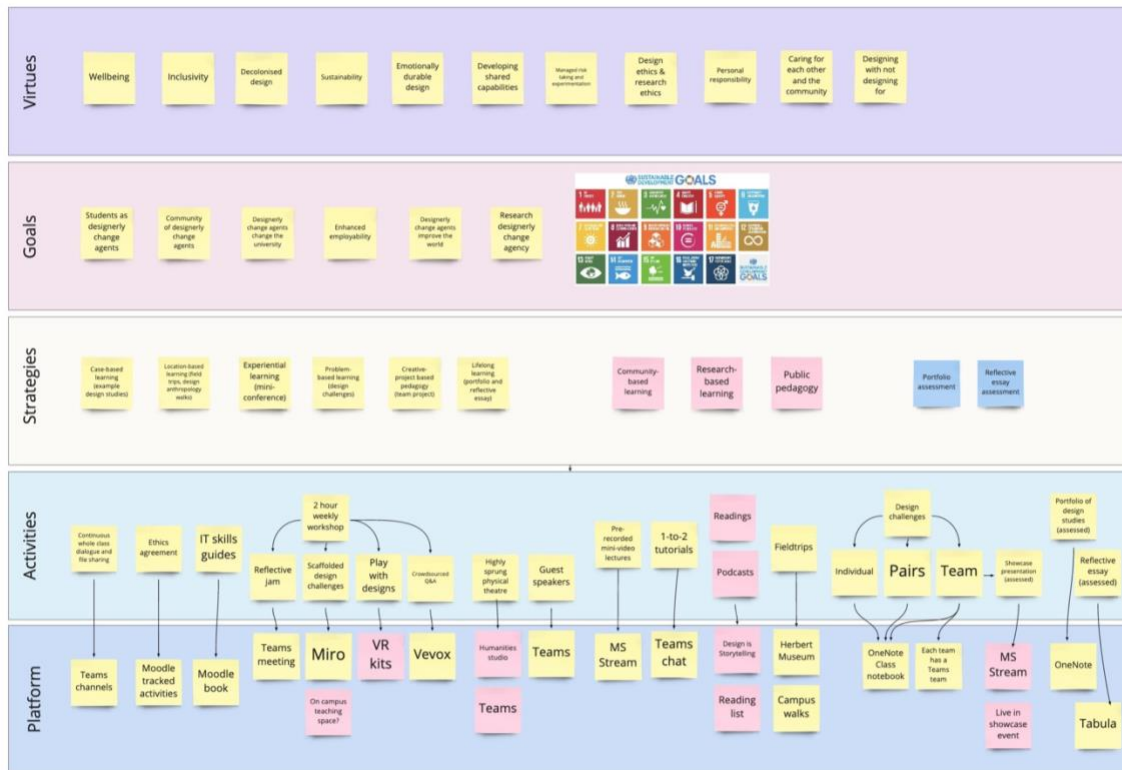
Virtues

Wellbeing

Inclusivity

Decolonised design

Sustainability

Emotionally durable design

Developing shared capabilities

Managed risk taking and experimentation

Design ethics & research ethics

Personal responsibility

Caring for each other and the community

Designing with not designing for

Goals

Students as designerly change agents

Community of designerly change agents

Designerly change agents change the university

Enhanced employability

Designerly change agents improve the world

Research designerly change agency

SUSTAINABLE DEVELOPMENT GOALS

Strategies

Case-based learning (example design studies)

Location-based learning (field trips, design anthropology walks)

Experiential learning (mini-conference)

Problem-based learning (design challenges)

Creative-project based pedagogy (team project)

Lifelong learning (portfolio and reflective essay)

Community-based learning

Research-based learning

Public pedagogy

Portfolio assessment

Reflective essay assessment

Activities

Continuous whole class dialogue and file sharing

Ethics agreement

IT skills guides

2 hour weekly workshop

Reflective jam

Scaffolded design challenges

Play with designs

Crowdsourced Q&A

Highly sprung physical theatre

Guest speakers

Pre-recorded mini-video lectures

1-to-2 tutorials

Readings

Podcasts

Fieldtrips

Design challenges

Individual

Pairs

Team

Showcase presentation (assessed)

Portfolio of design studies (assessed)

Reflective essay (assessed)

Platform

Teams channels

Moodle tracked activities

Moodle book

Teams meeting

Miro

On campus teaching space?

VR kits

Vevox

Humanities studio

Teams

Teams

MS Stream

Teams chat

Design is Storytelling

Reading list

Herbert Museum

Campus walks

OneNote Class notebook

Each team has a Teams team

MS Stream

Live in showcase event

OneNote

Tabula